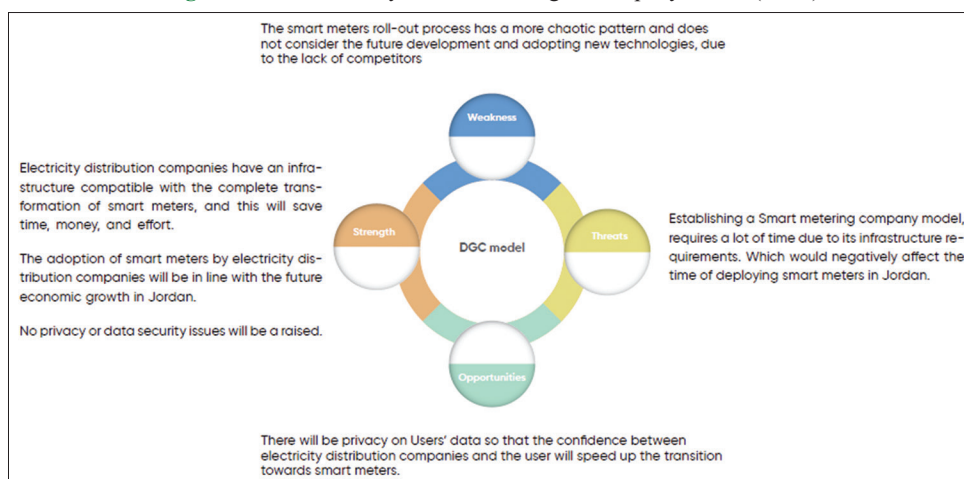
The smart meters roll-out process has a more chaotic pattern and does not consider the future development and adopting new technologies, due to the lack of competitors

Weakness

Electricity distribution companies have an infrastructure compatible with the complete transformation of smart meters, and this will save time, money, and effort.

The adoption of smart meters by electricity distribution companies will be in line with the future economic growth in Jordan.

No privacy or data security issues will be a raised.

Strength

DGC model

Threats

Establishing a Smart metering company model, requires a lot of time due to its infrastructure requirements. Which would negatively affect the time of deploying smart meters in Jordan.

Opportunities

There will be privacy on Users' data so that the confidence between electricity distribution companies and the user will speed up the transition towards smart meters.